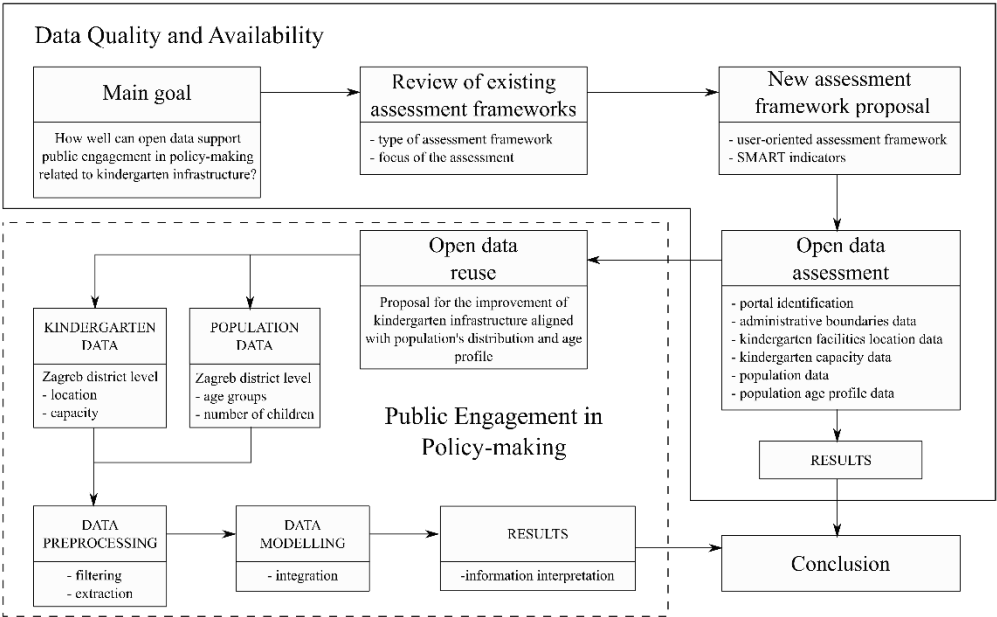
Data Quality and Availability

Main goal

How well can open data support public engagement in policy-making related to kindergarten infrastructure?

Review of existing assessment frameworks

- type of assessment framework
- focus of the assessment

New assessment framework proposal

- user-oriented assessment framework
- SMART indicators

Open data assessment

- portal identification
- administrative boundaries data
- kindergarten facilities location data
- kindergarten capacity data
- population data
- population age profile data

RESULTS

Open data reuse

Proposal for the improvement of kindergarten infrastructure aligned with population's distribution and age profile

KINDERGARTEN DATA

Zagreb district level
- location
- capacity

POPULATION DATA

Zagreb district level
- age groups
- number of children

Public Engagement in Policy-making

DATA PREPROCESSING

- filtering
- extraction

DATA MODELLING

- integration

RESULTS

-information interpretation

Conclusion